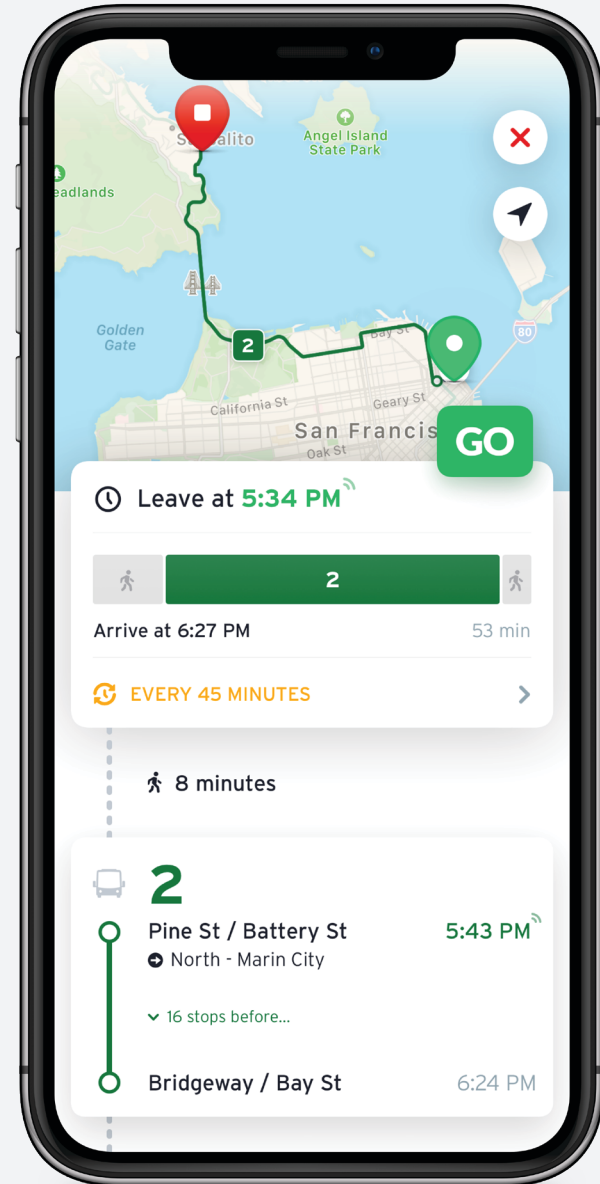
Sausalito
Angel Island State Park
eadlands
Golden Gate
2
Bay St
80
California St
Geary St
San Francis
Oak St
GO

Leave at 5:34 PM

2

Arrive at 6:27 PM
53 min

EVERY 45 MINUTES

8 minutes

2
Pine St / Battery St
5:43 PM
North - Marin City

16 stops before...

Bridgeway / Bay St
6:24 PM